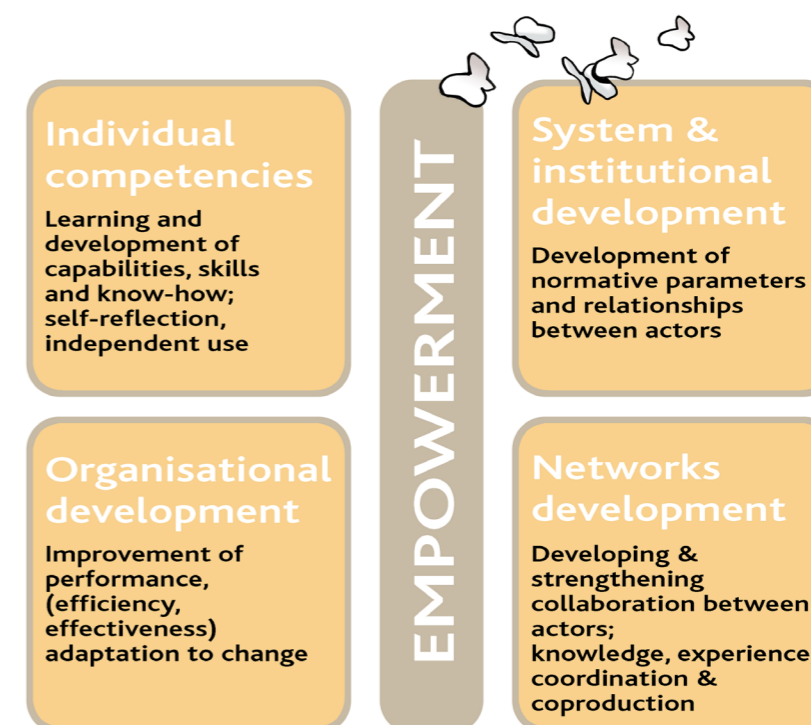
Individual competencies

Learning and development of capabilities, skills and know-how; self-reflection, independent use

EMPOWERMENT

System & institutional development

Development of normative parameters and relationships between actors

Organisational development

Improvement of performance, (efficiency, effectiveness) adaptation to change

Networks development

Developing & strengthening collaboration between actors; knowledge, experience coordination & coproduction